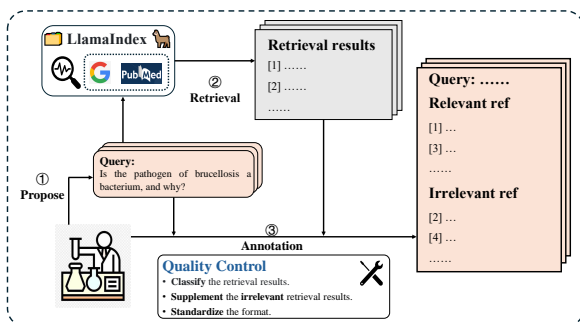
LlamaIndex

G

PubMed

Retrieval results

[1] ……

[2] ……

……

②
Retrieval

Query: ……

Relevant ref

[1] …

[3] …

…

Irrelevant ref

[2] …

[4] …

……

Query:
Is the pathogen of brucellosis a bacterium, and why?

①
Propose

③
Annotation

Quality Control

• Classify the retrieval results.
• Supplement the irrelevant retrieval results.
• Standardize the format.